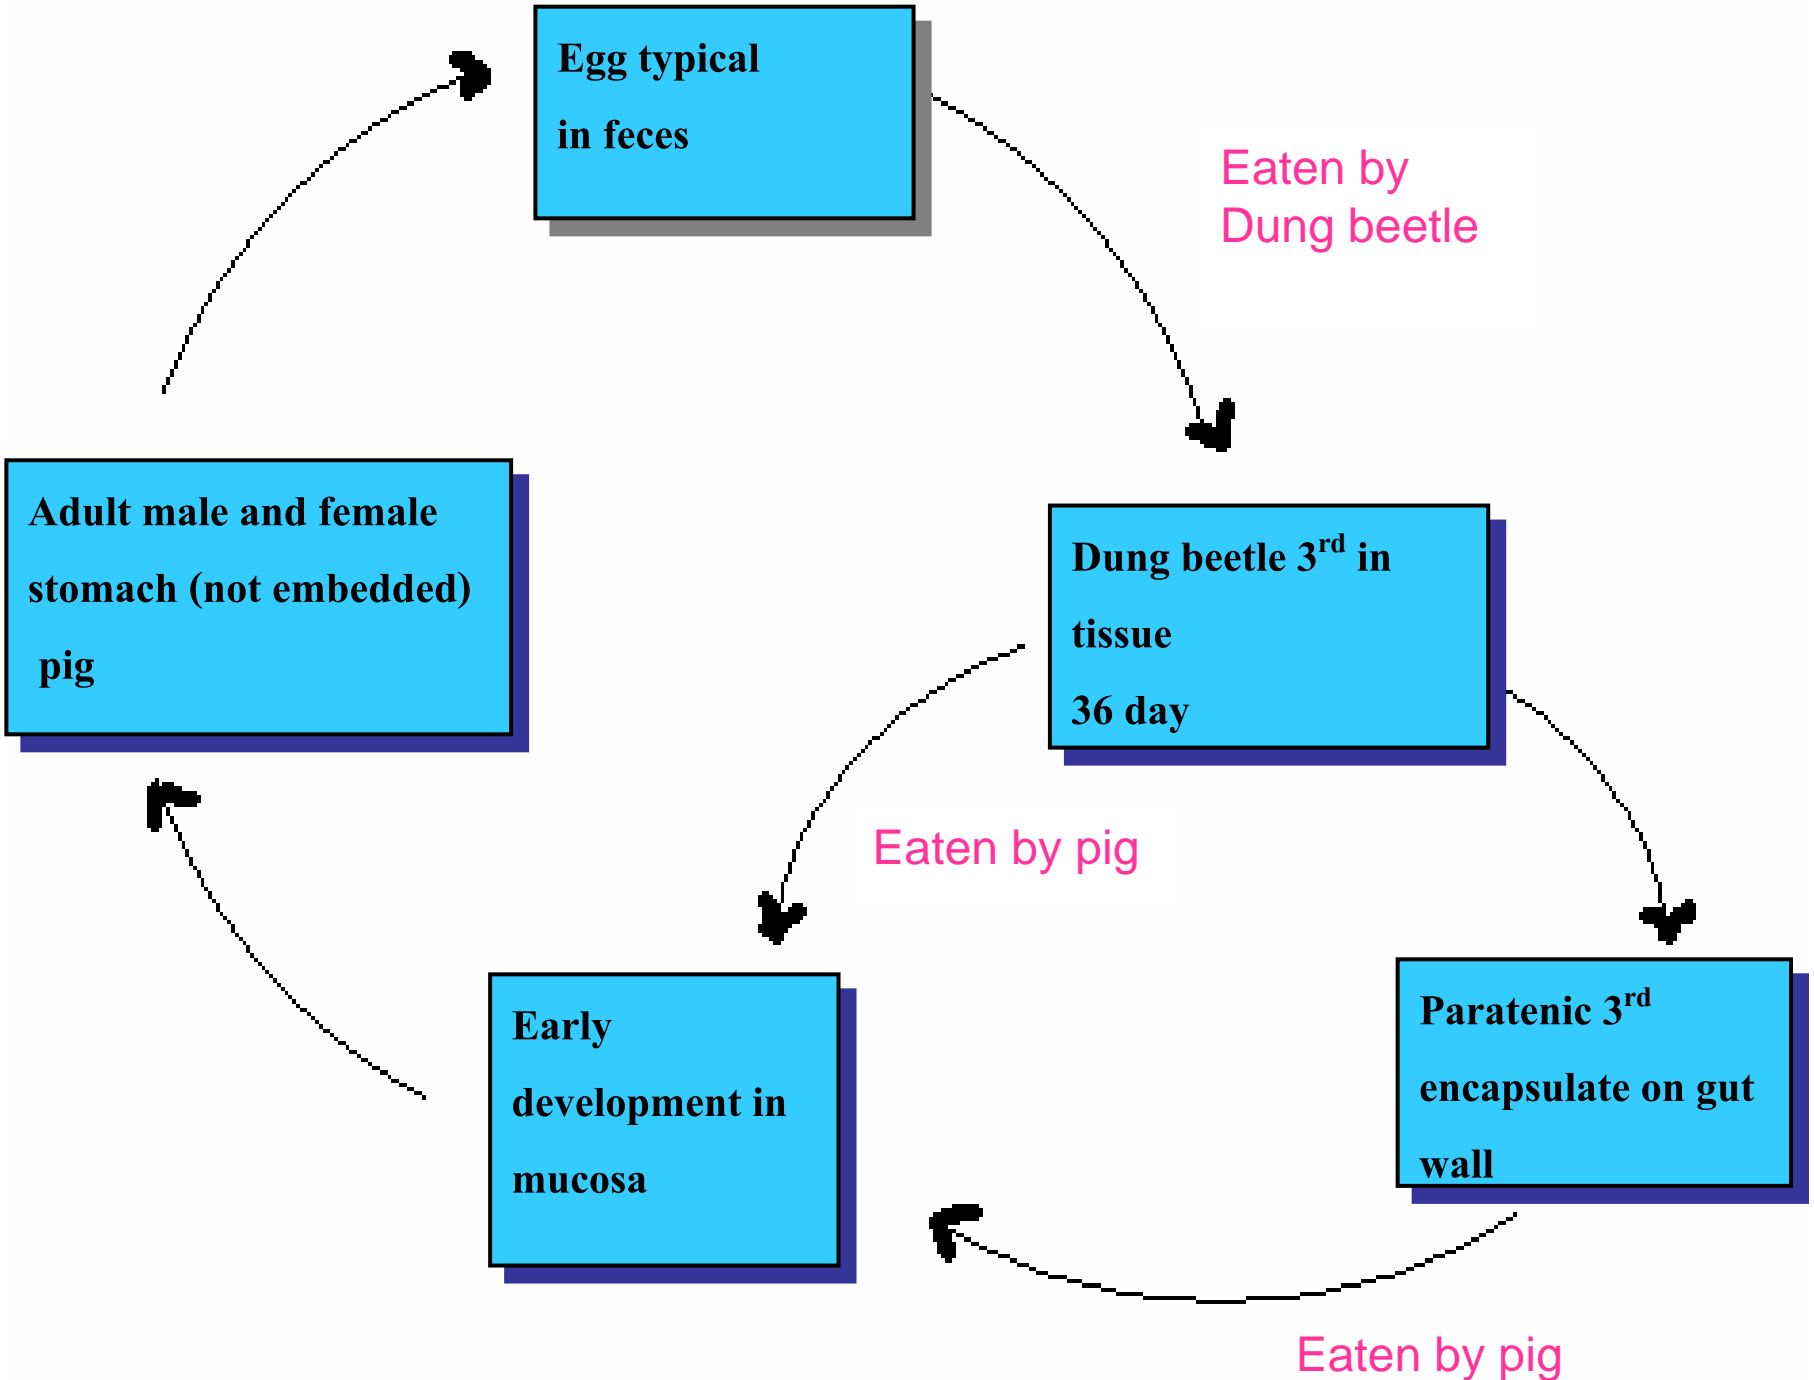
Egg typical
in feces

Eaten by
Dung beetle

Dung beetle 3$^{rd}$ in
tissue
36 day

Paratenic 3$^{rd}$
encapsulate on gut
wall

Eaten by pig

Eaten by pig

Early
development in
mucosa

Adult male and female
stomach (not embedded)
pig